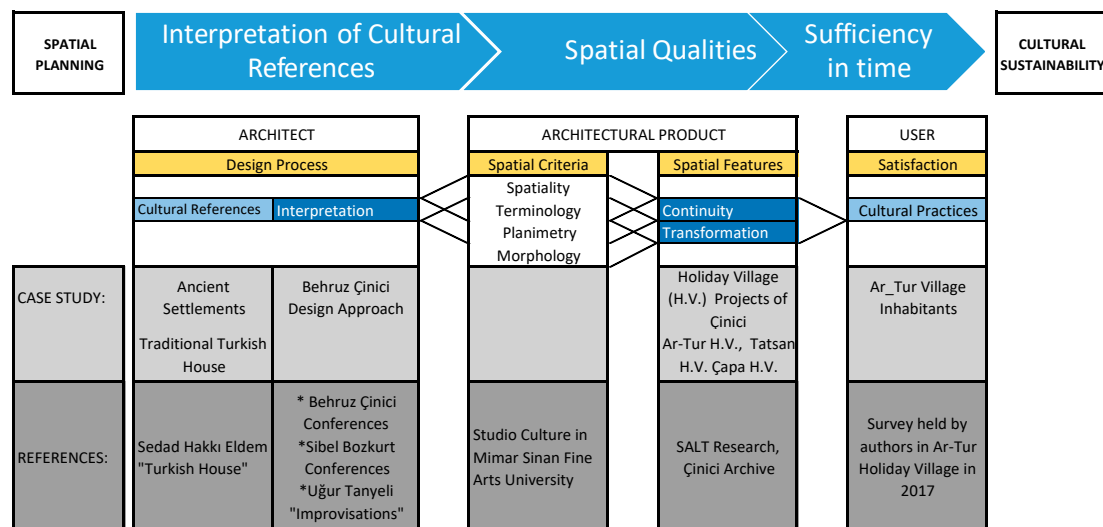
SPATIAL PLANNING

Interpretation of Cultural References

Spatial Qualities

Sufficiency in time

CULTURAL SUSTAINABILITY

ARCHITECT

Design Process

Cultural References

Interpretation

ARCHITECTURAL PRODUCT

Spatial Criteria

Spatiality
Terminology
Planimetry
Morphology

Spatial Features

Continuity

Transformation

USER

Satisfaction

Cultural Practices

CASE STUDY:

Ancient Settlements

Traditional Turkish House

Behruz Çinici Design Approach

Holiday Village (H.V.) Projects of Çinici
Ar-Tur H.V., Tatsan H.V. Çapa H.V.

Ar_Tur Village Inhabitants

REFERENCES:

Sedad Hakkı Eldem "Turkish House"

* Behruz Çinici Conferences
*Sibel Bozkurt Conferences
*Uğur Tanyeli "Improvisations"

Studio Culture in Mimar Sinan Fine Arts University

SALT Research, Çinici Archive

Survey held by authors in Ar-Tur Holiday Village in 2017